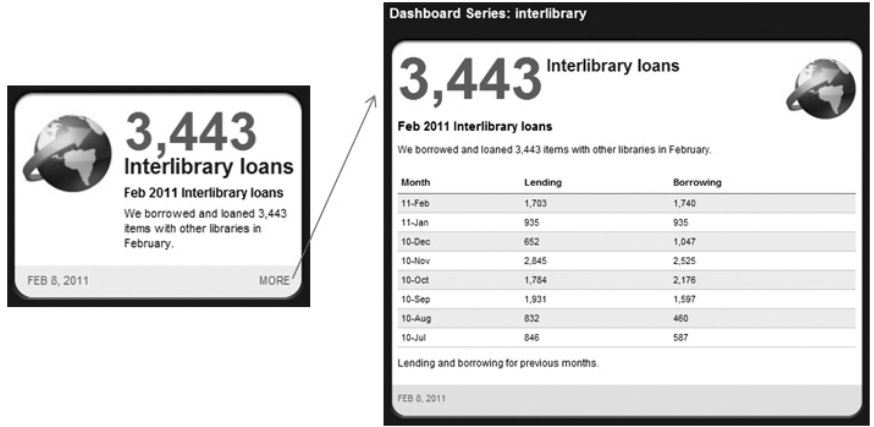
3,443
Interlibrary loans
Feb 2011 Interlibrary loans
We borrowed and loaned 3,443 items with other libraries in February.

FEB 8, 2011
MORE

Dashboard Series: interlibrary

3,443 Interlibrary loans

Feb 2011 Interlibrary loans

We borrowed and loaned 3,443 items with other libraries in February.

| Month | Lending | Borrowing |
|---|---|---|
| 11-Feb | 1,703 | 1,740 |
| 11-Jan | 935 | 935 |
| 10-Dec | 652 | 1,047 |
| 10-Nov | 2,845 | 2,525 |
| 10-Oct | 1,784 | 2,176 |
| 10-Sep | 1,931 | 1,597 |
| 10-Aug | 832 | 460 |
| 10-Jul | 846 | 587 |

Lending and borrowing for previous months.

FEB 8, 2011